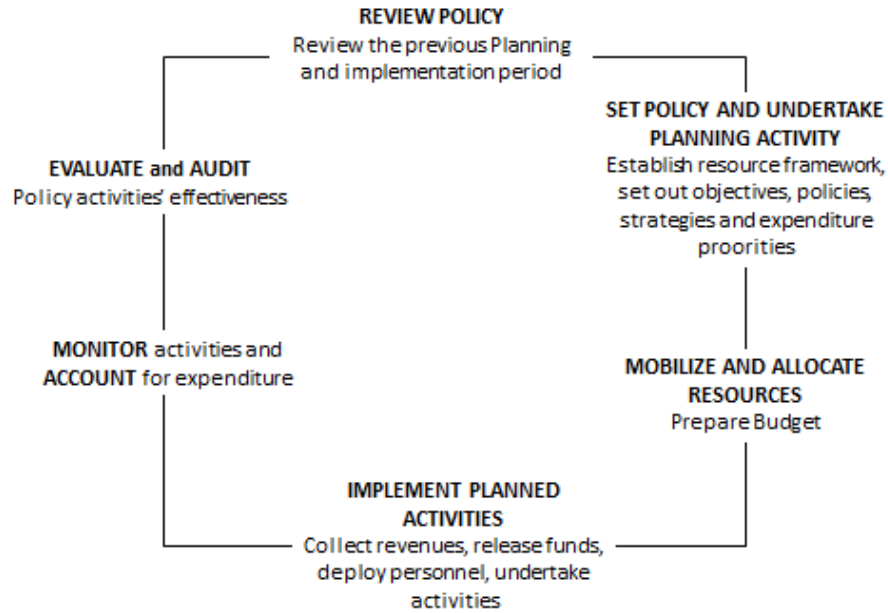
REVIEW POLICY
Review the previous Planning and implementation period

SET POLICY AND UNDERTAKE PLANNING ACTIVITY
Establish resource framework, set out objectives, policies, strategies and expenditure proorities

MOBILIZE AND ALLOCATE RESOURCES
Prepare Budget

IMPLEMENT PLANNED ACTIVITIES
Collect revenues, release funds, deploy personnel, undertake activities

MONITOR activities and ACCOUNT for expenditure

EVALUATE and AUDIT
Policy activities' effectiveness